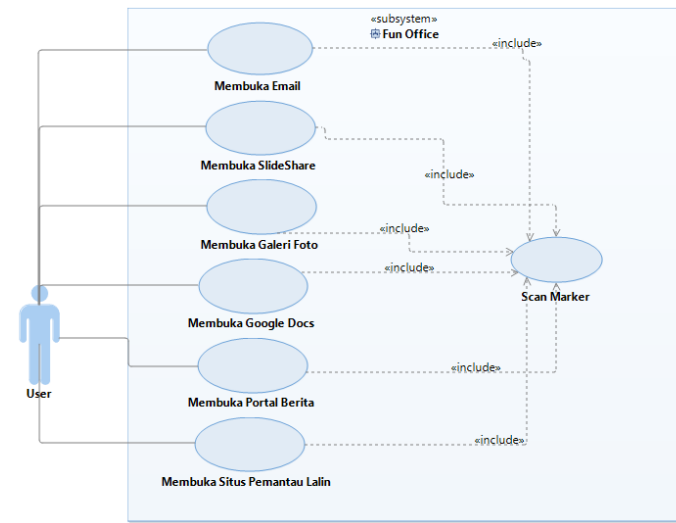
«subsystem»
Fun Office

Membuka Email

«include»

Membuka SlideShare

«include»

Membuka Galeri Foto

«include»

«include»

Membuka Google Docs

Scan Marker

User

Membuka Portal Berita

«include»

Membuka Situs Pemantau Lalin

«include»